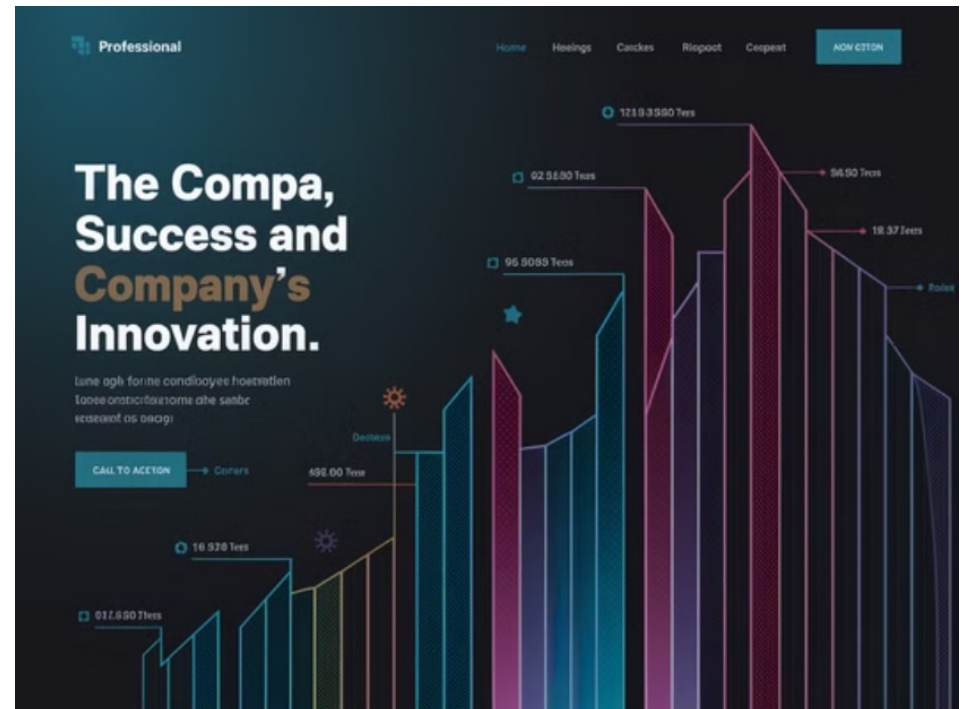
Professional

Home Hoeings Carckes Riopoot Coepest

AON CITON

The Compa, Success and Company's Innovation.

Lune agh forine condloyee hoetvatlen Looe onstcrotsome dhe sanbc xeseaod os oecgi

CALL TO ACETON

Corers

123.0.3.S50 Tees

02 S1.00 Tees

S650 Tecs

18.37 Jeers

95 S099 Teos

Poise

Dectecs

496.00 Teos

16 S20 Tees

017.6S0 Tees